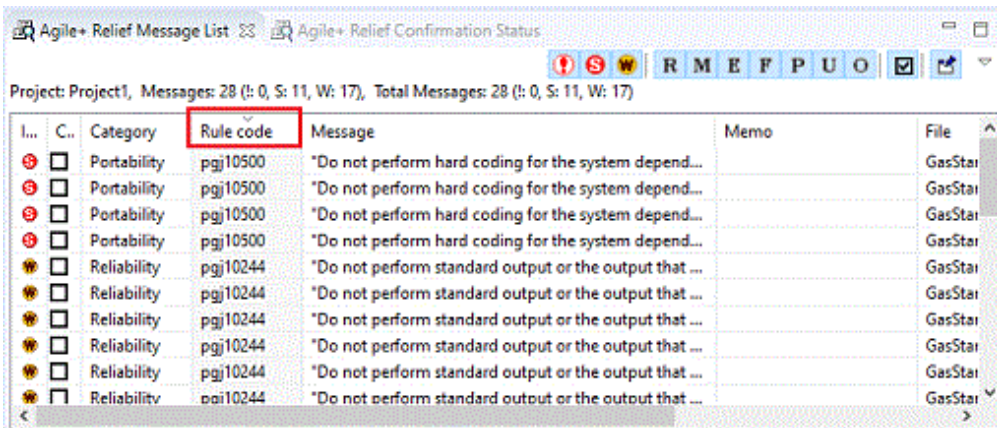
Agile+ Relief Message List ☒ Agile+ Relief Confirmation Status

! S W R M E F P U O

Project: Project1, Messages: 28 (!: 0, S: 11, W: 17), Total Messages: 28 (!: 0, S: 11, W: 17)

| I... | C... | Category | Rule code | Message | Memo | File |
|---|---|---|---|---|---|---|
| S | ☐ | Portability | pgj10500 | "Do not perform hard coding for the system depend... | | GasStar |
| S | ☐ | Portability | pgj10500 | "Do not perform hard coding for the system depend... | | GasStar |
| S | ☐ | Portability | pgj10500 | "Do not perform hard coding for the system depend... | | GasStar |
| S | ☐ | Portability | pgj10500 | "Do not perform hard coding for the system depend... | | GasStar |
| W | ☐ | Reliability | pgj10244 | "Do not perform standard output or the output that ... | | GasStar |
| W | ☐ | Reliability | pgj10244 | "Do not perform standard output or the output that ... | | GasStar |
| W | ☐ | Reliability | pgj10244 | "Do not perform standard output or the output that ... | | GasStar |
| W | ☐ | Reliability | pgj10244 | "Do not perform standard output or the output that ... | | GasStar |
| W | ☐ | Reliability | pgj10244 | "Do not perform standard output or the output that ... | | GasStar |
| W | ☐ | Reliability | pgj10244 | "Do not perform standard output or the output that ... | | GasStar |